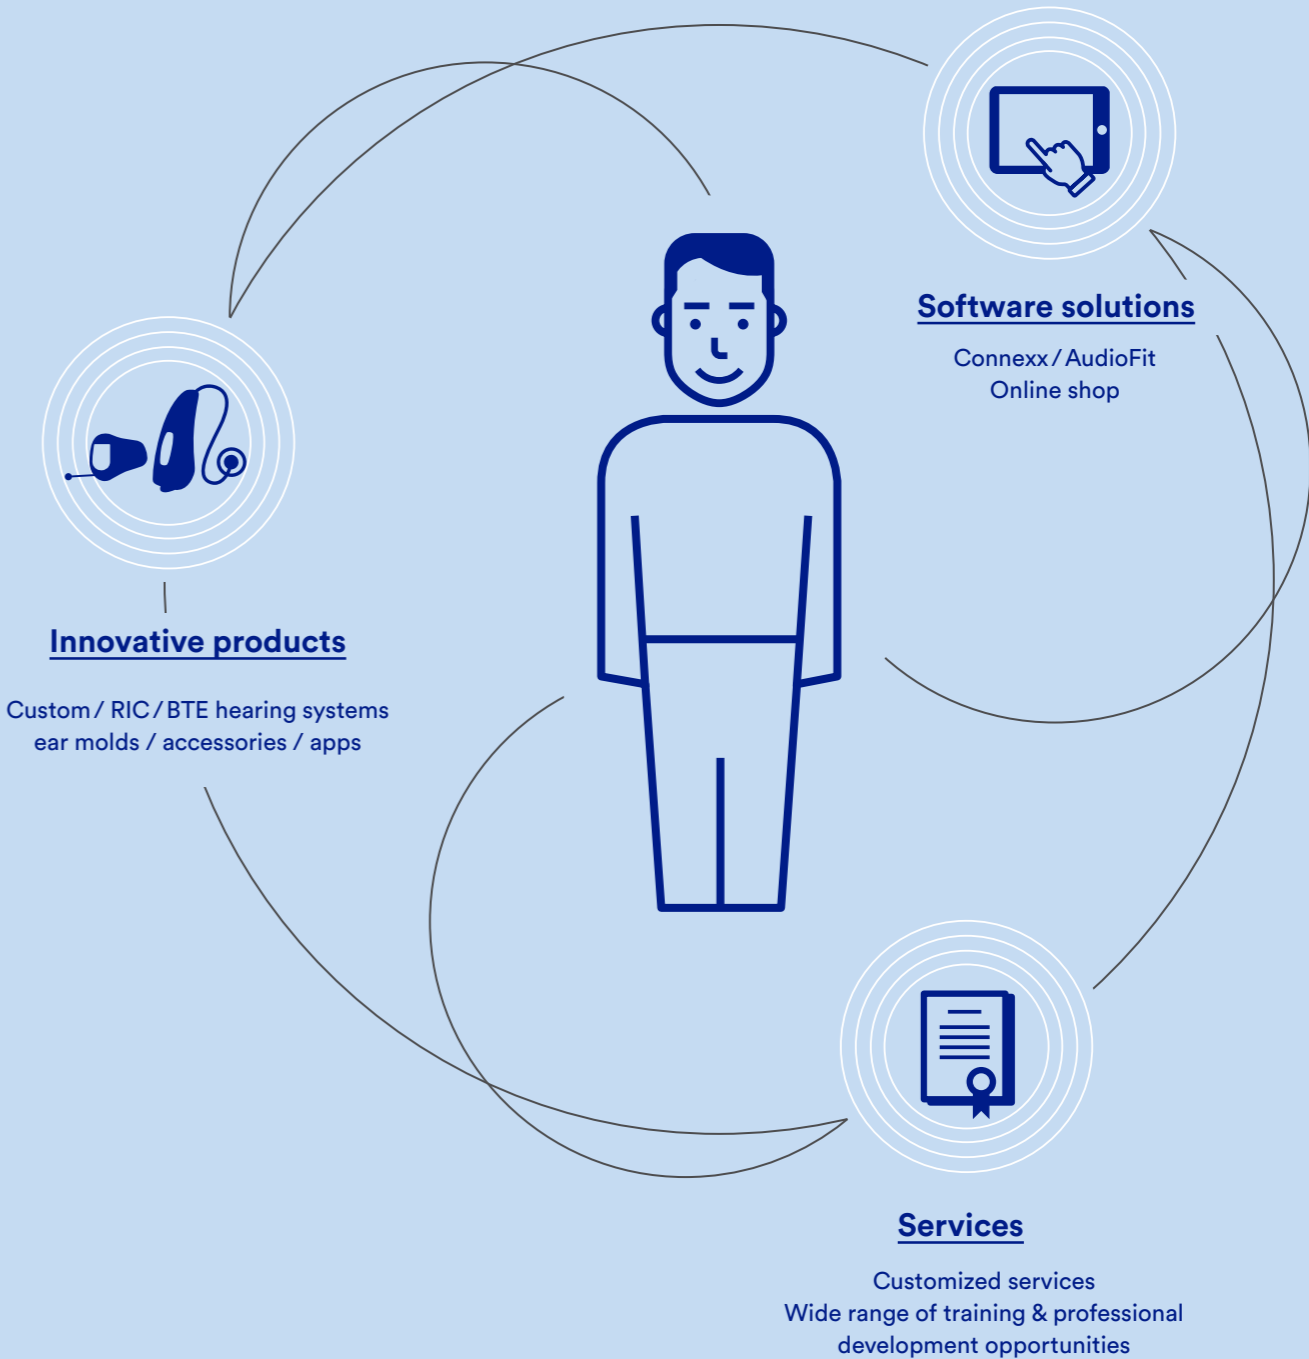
Software solutions

Connexx / AudioFit
Online shop

Innovative products

Custom / RIC / BTE hearing systems
ear molds / accessories / apps

Services

Customized services
Wide range of training & professional development opportunities